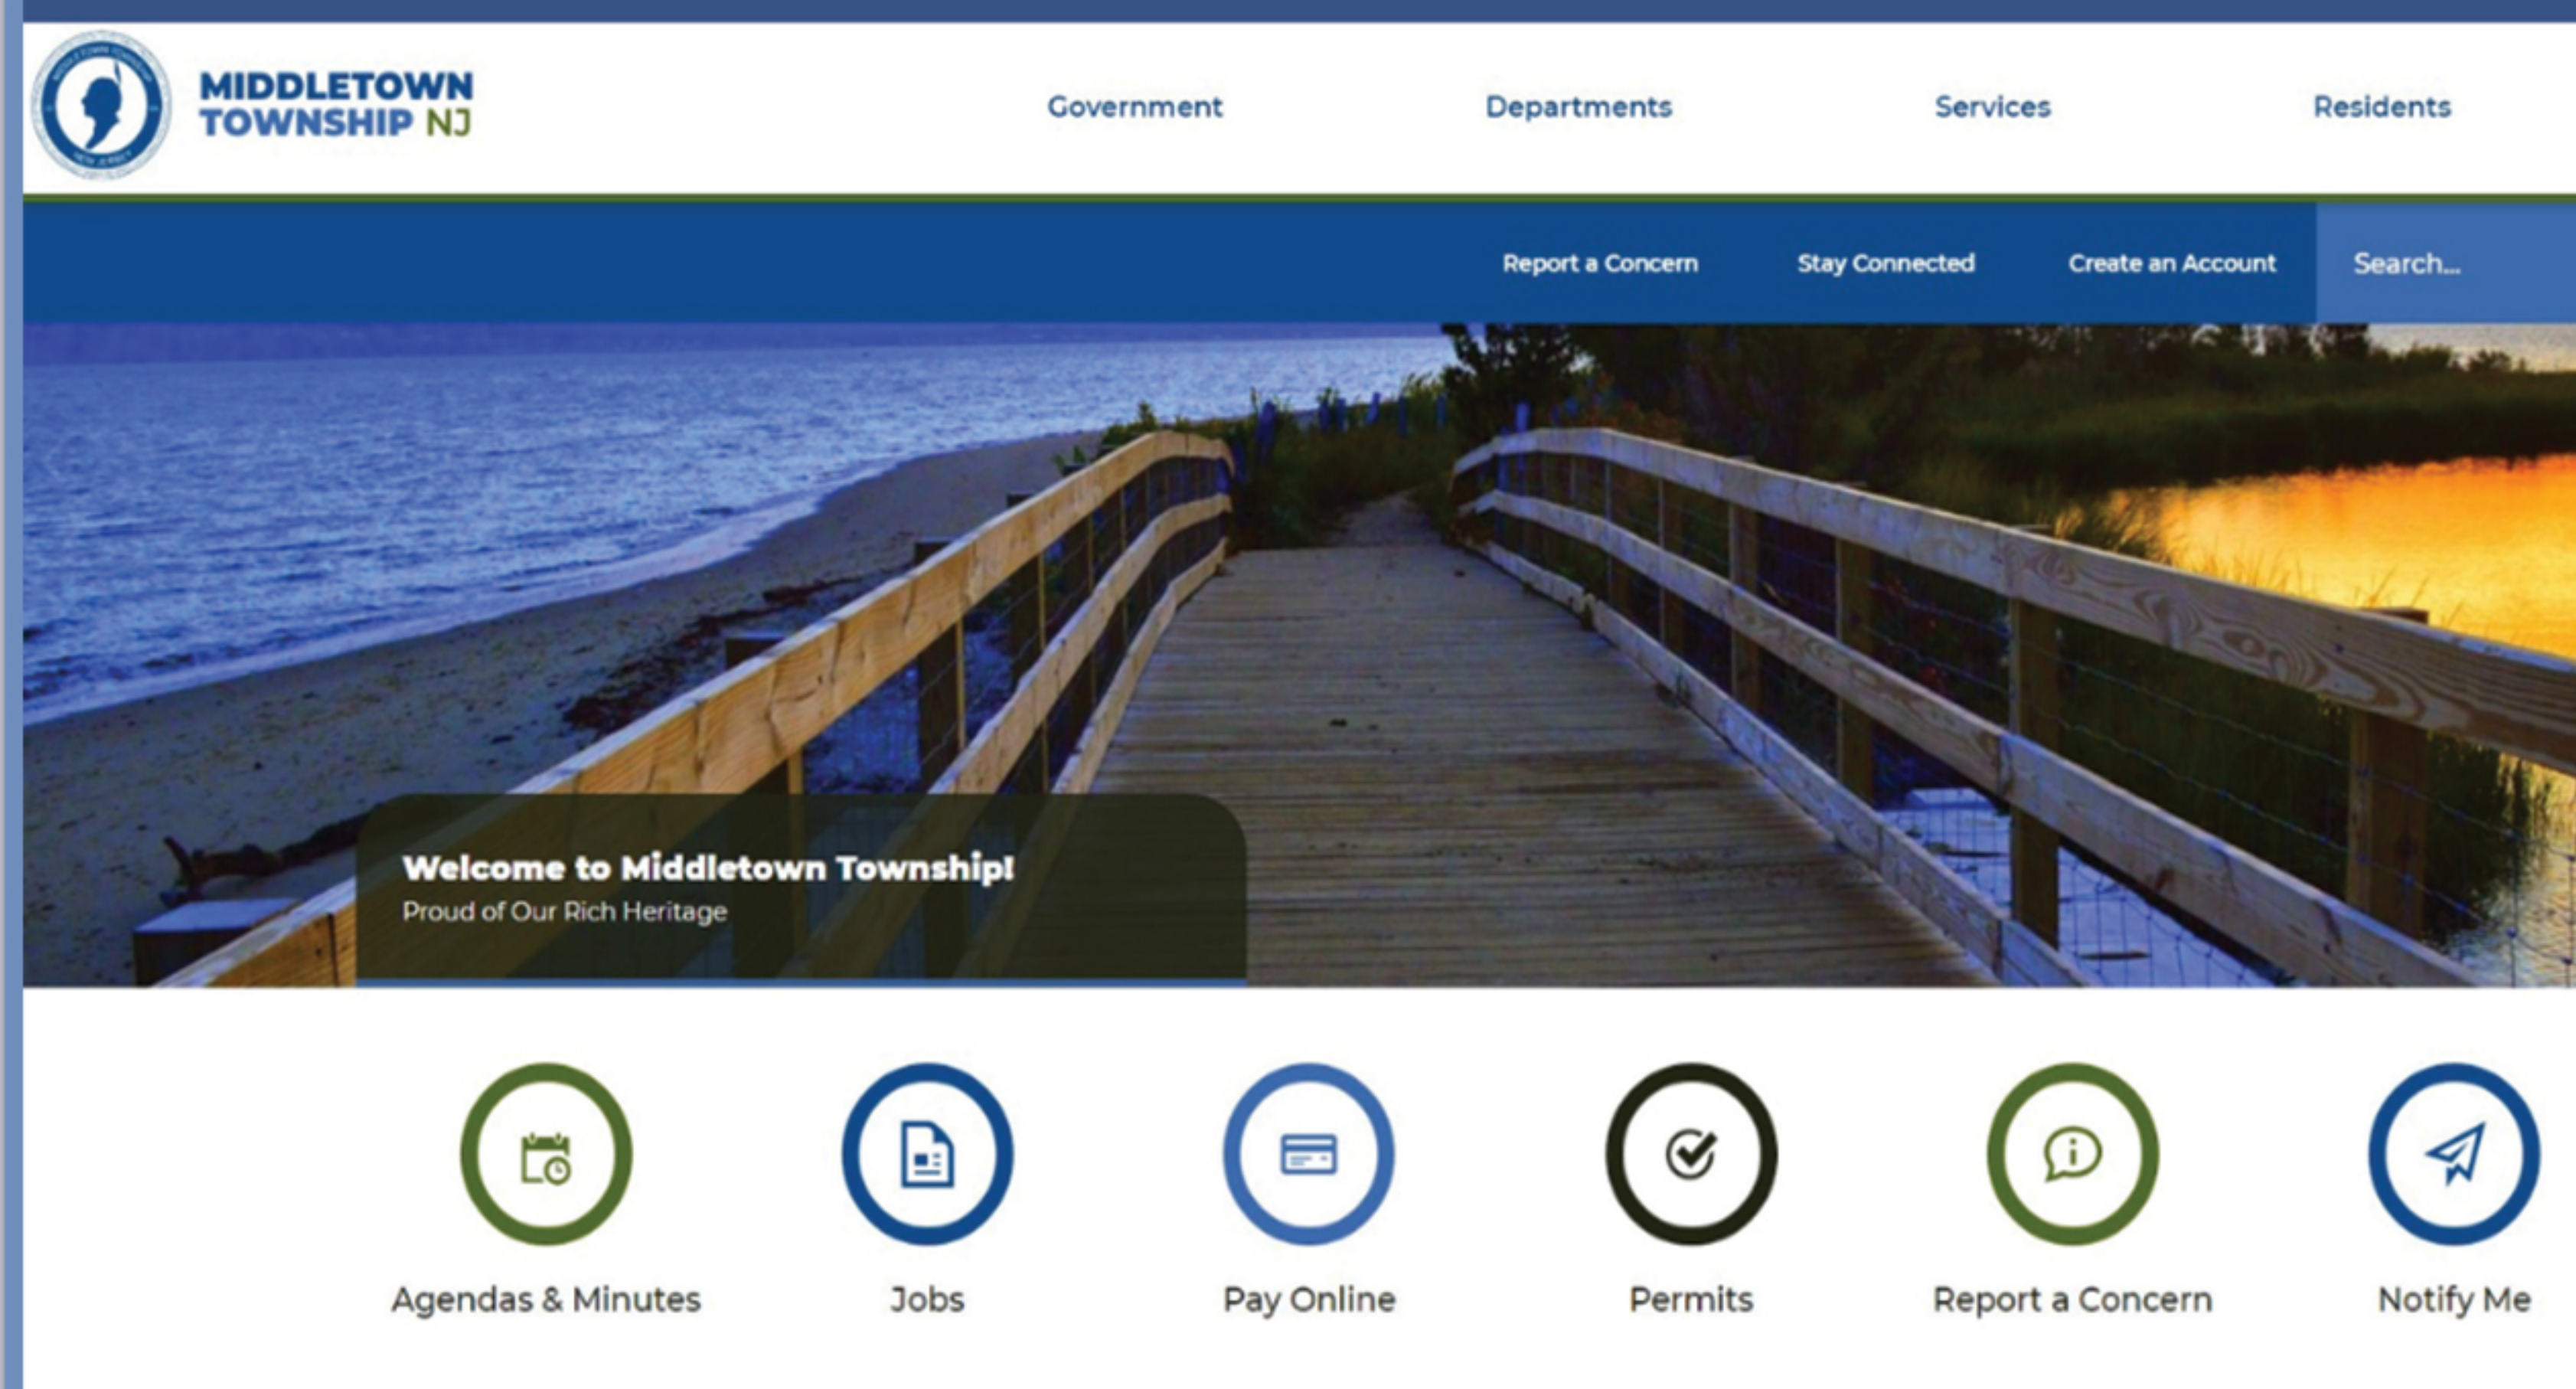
MIDDLETOWN TOWNSHIP NJ

Government
Departments
Services
Residents

Report a Concern
Stay Connected
Create an Account
Search...

Welcome to Middletown Township!
Proud of Our Rich Heritage

Agendas & Minutes
Jobs
Pay Online
Permits
Report a Concern
Notify Me